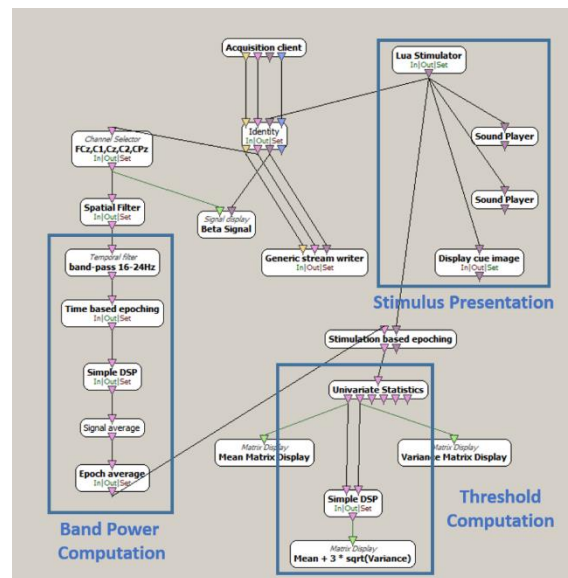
Acquisition client

Lua Stimulator

Identity
In|Out|Set

Channel Selector
FCz,C1,Cz,C2,CPz
In|Out|Set

Sound Player

Spatial Filter
In|Out|Set

Signal display
Beta Signal

Sound Player

Temporal filter
band-pass 16-24Hz

Generic stream writer
In|Out|Set

Display cue image
In|Out|Set

Time based epoching
In|Out|Set

Stimulus Presentation

Stimulation based epoching

Simple DSP
In|Out|Set

Univariate Statistics

Signal average

Matrix Display
Mean Matrix Display

Matrix Display
Variance Matrix Display

Epoch average
In|Out|Set

Threshold Computation

Simple DSP
In|Out|Set

Band Power Computation

Matrix Display
Mean + 3 * sqrt(Variance)